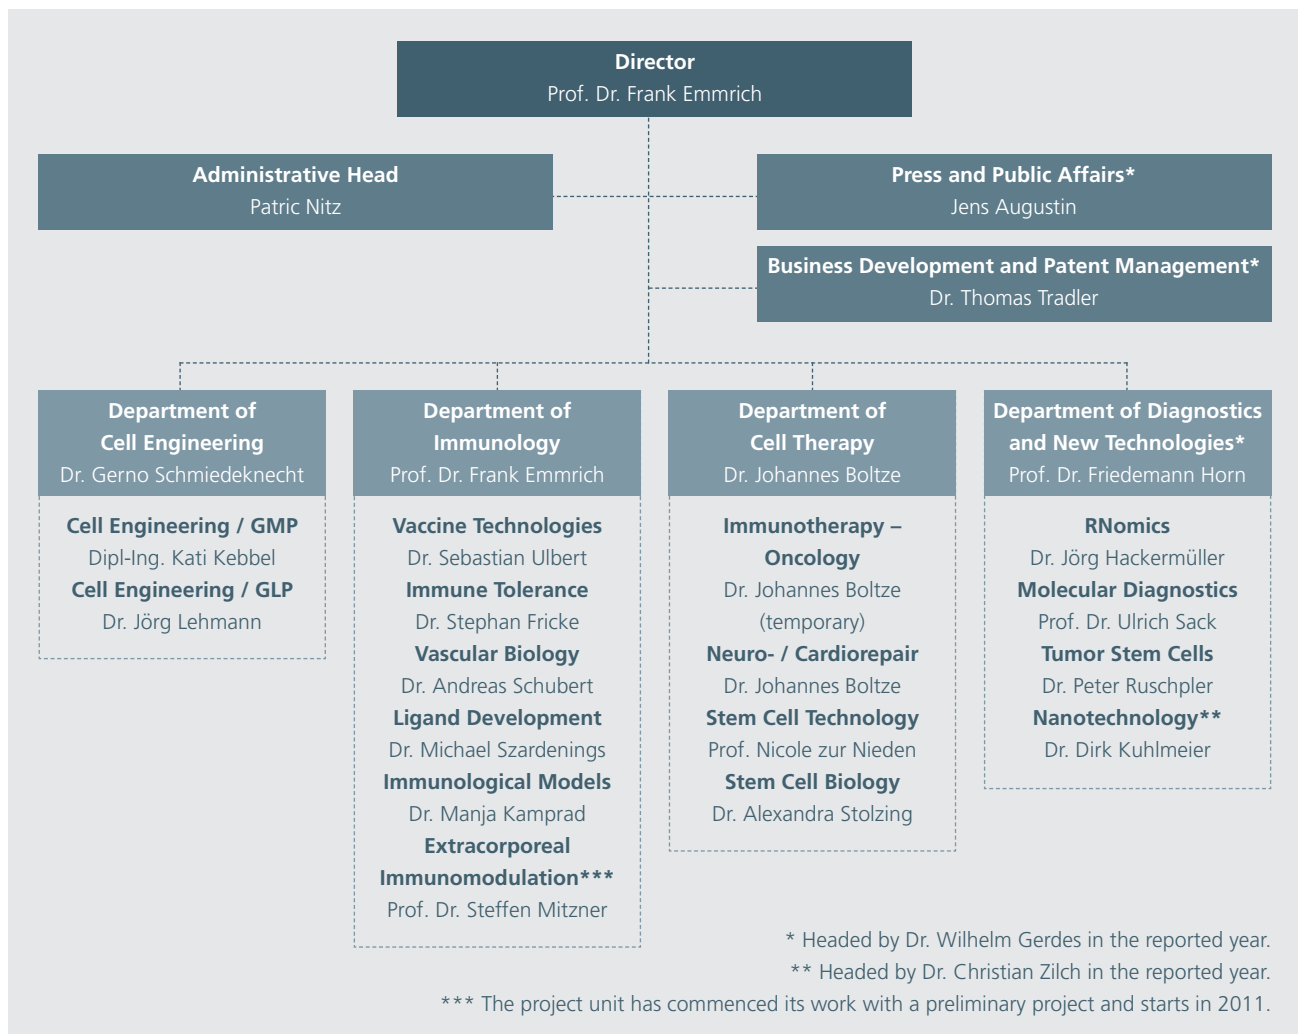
Director
Prof. Dr. Frank Emmrich

Administrative Head
Patric Nitz

Press and Public Affairs*
Jens Augustin

Business Development and Patent Management*
Dr. Thomas Tradler

Department of Cell Engineering
Dr. Gerno Schmiedeknecht

Cell Engineering / GMP
Dipl-Ing. Kati Kebbel
Cell Engineering / GLP
Dr. Jörg Lehmann

Department of Immunology
Prof. Dr. Frank Emmrich

Vaccine Technologies
Dr. Sebastian Ulbert
Immune Tolerance
Dr. Stephan Fricke
Vascular Biology
Dr. Andreas Schubert
Ligand Development
Dr. Michael Szardenings
Immunological Models
Dr. Manja Kamprad
Extracorporeal Immunomodulation***
Prof. Dr. Steffen Mitzner

Department of Cell Therapy
Dr. Johannes Boltze

Immunotherapy – Oncology
Dr. Johannes Boltze (temporary)
Neuro- / Cardiorepair
Dr. Johannes Boltze
Stem Cell Technology
Prof. Nicole zur Nieden
Stem Cell Biology
Dr. Alexandra Stolzing

Department of Diagnostics and New Technologies*
Prof. Dr. Friedemann Horn

RNomics
Dr. Jörg Hackermüller
Molecular Diagnostics
Prof. Dr. Ulrich Sack
Tumor Stem Cells
Dr. Peter Ruschpler
Nanotechnology**
Dr. Dirk Kuhlmeier

* Headed by Dr. Wilhelm Gerdes in the reported year.
** Headed by Dr. Christian Zilch in the reported year.
*** The project unit has commenced its work with a preliminary project and starts in 2011.